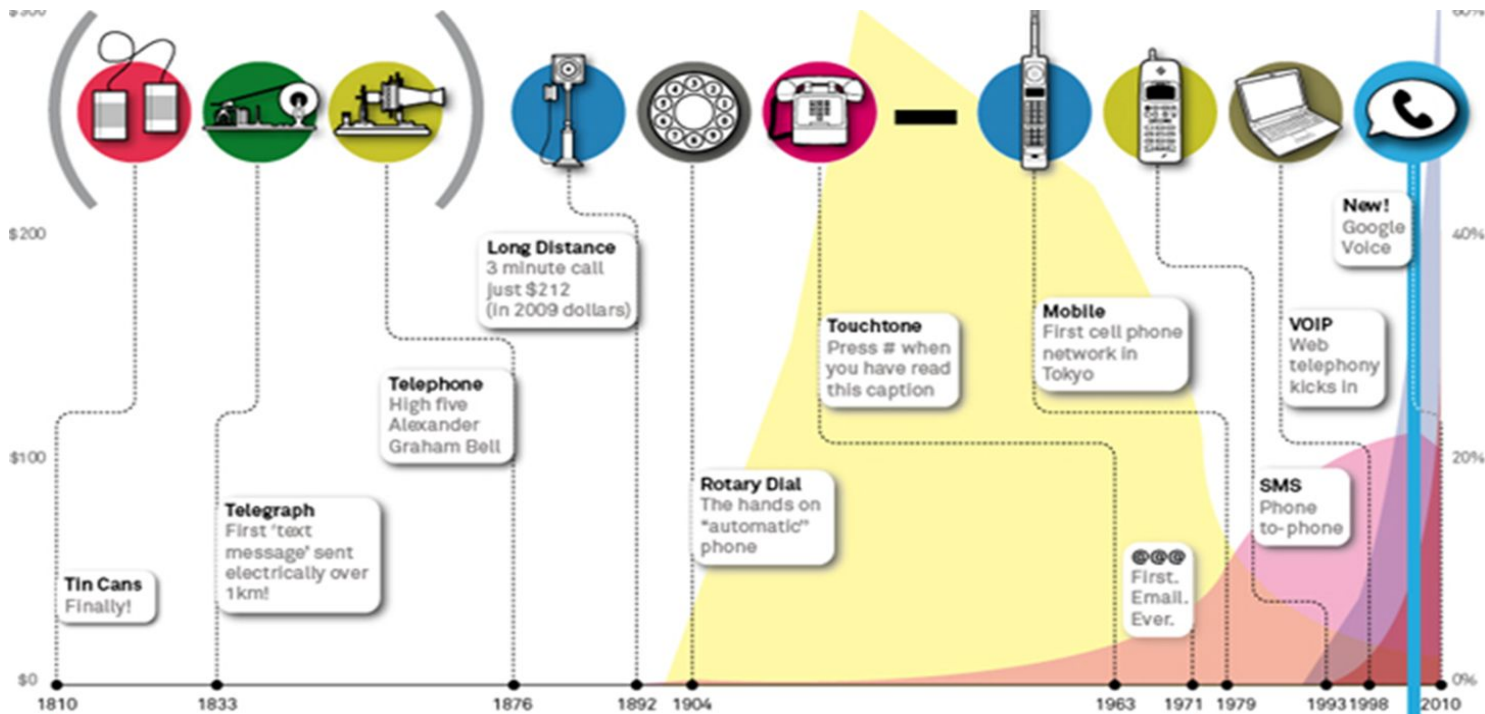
$300
$200
$100
$0

60%
40%
20%
0%

Long Distance
3 minute call just $212 (in 2009 dollars)

Touchtone
Press # when you have read this caption

Mobile
First cell phone network in Tokyo

VOIP
Web telephony kicks in

New!
Google Voice

Telephone
High five Alexander Graham Bell

Telegraph
First 'text message' sent electrically over 1km!

Tin Cans
Finally!

Rotary Dial
The hands on "automatic" phone

SMS
Phone to-phone

@@@
First. Email. Ever.

1810 1833 1876 1892 1904 1963 1971 1979 1993 1998 2010